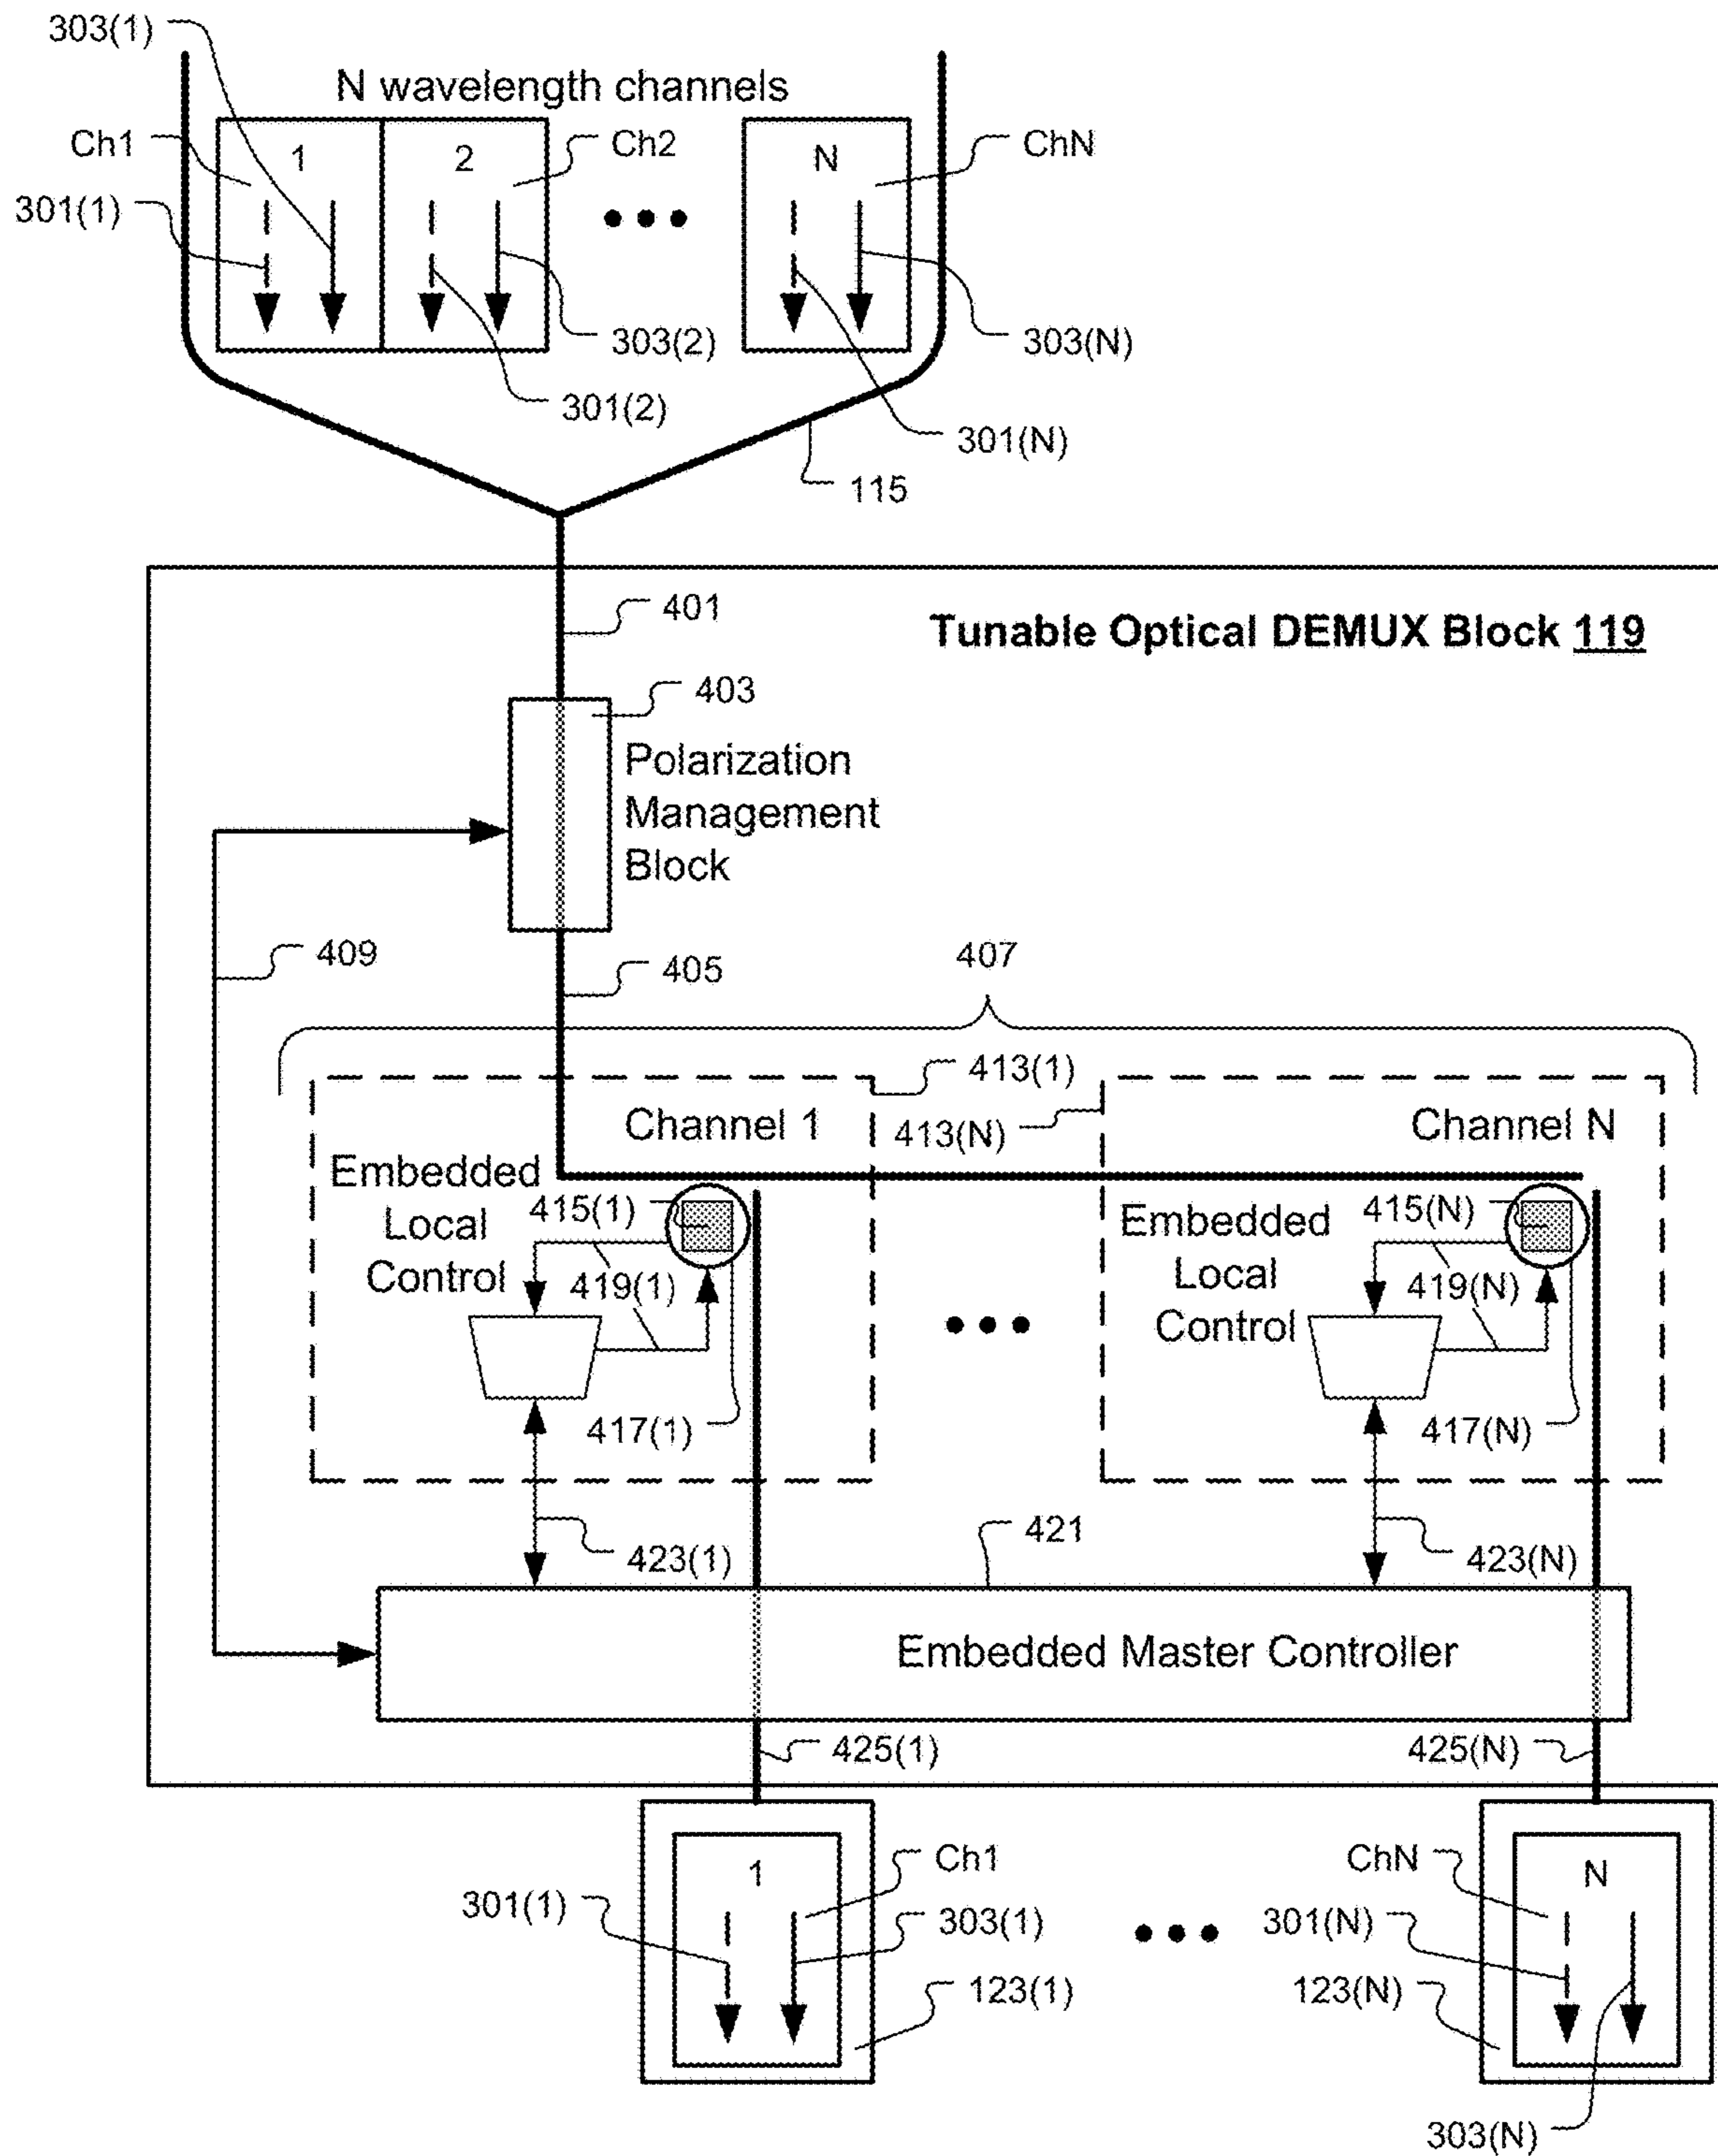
303(1)

N wavelength channels

Ch1

1

2

Ch2

N

ChN

301(1)

303(2)

303(N)

301(2)

301(N)

115

401

Tunable Optical DEMUX Block 119

403

Polarization Management Block

409

405

407

413(1)

Channel 1

413(N)

Channel N

Embedded Local Control

415(1)

419(1)

417(1)

Embedded Local Control

415(N)

419(N)

417(N)

421

423(1)

423(N)

Embedded Master Controller

425(1)

425(N)

1

Ch1

301(1)

303(1)

123(1)

ChN

N

301(N)

123(N)

303(N)